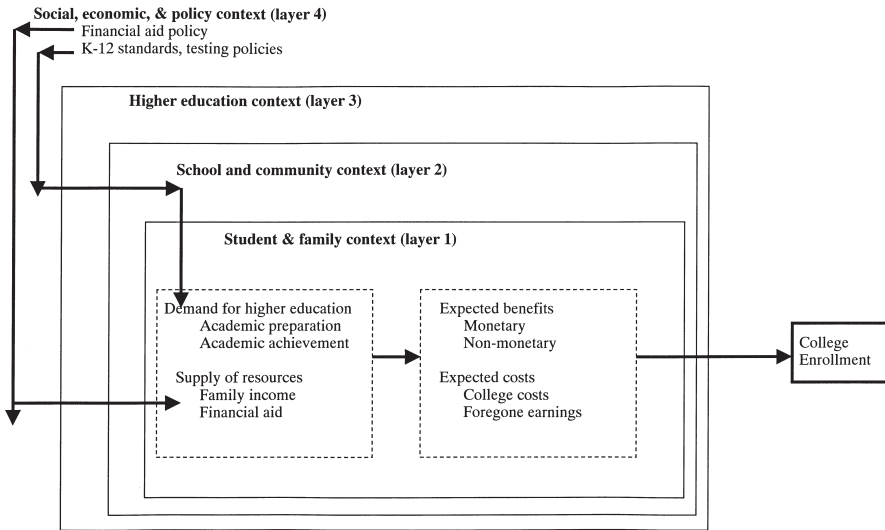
Social, economic, & policy context (layer 4)
Financial aid policy
K-12 standards, testing policies

Higher education context (layer 3)

School and community context (layer 2)

Student & family context (layer 1)

Demand for higher education
Academic preparation
Academic achievement

Supply of resources
Family income
Financial aid

Expected benefits
Monetary
Non-monetary

Expected costs
College costs
Foregone earnings

College Enrollment